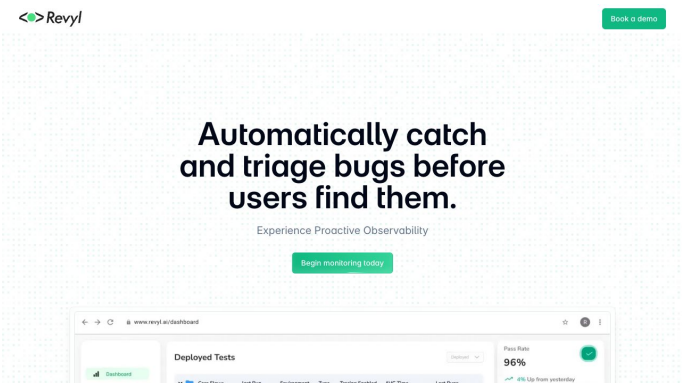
Revyl

Book a demo

Automatically catch and triage bugs before users find them.

Experience Proactive Observability

Begin monitoring today

www.revyl.ai/dashboard

Dashboard

Deployed Tests

Pass Rate

96%

4% Up from yesterday